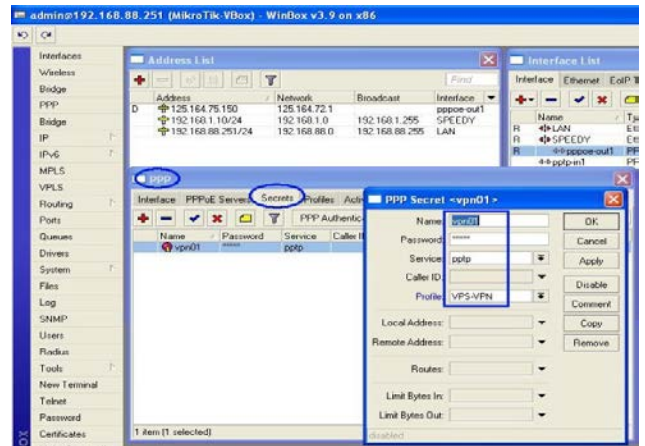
admin@192.168.88.251 (MikroTik-VBox) - WinBox v3.9 on x86

Interfaces
Wireless
Bridge
PPP
Bridge
IP
IPv6
MPLS
VPLS
Routing
Ports
Queues
Drivers
System
Files
Log
SNMP
Users
Radius
Tools
New Terminal
Telnet
Password
Certificates

Address List

Find

| | Address | Network | Broadcast | Interface |
|---|---|---|---|---|
| D | 125.164.75.150 | 125.164.72.1 | | pppoe-out1 |
| | 192.168.1.10/24 | 192.168.1.0 | 192.168.1.255 | SPEEDY |
| | 192.168.88.251/24 | 192.168.88.0 | 192.168.88.255 | LAN |

Interface List

Interface | Ethernet | EoIP T

| | Name | Ty |
|---|---|---|
| R | LAN | Et |
| R | SPEEDY | Et |
| R | pppoe-out1 | PP |
| | pptp-in1 | PF |

PPP

Interface | PPPoE Servers | Secrets | Profiles | Acti

PPP Authentic

| Name | Password | Service | Caller I |
|---|---|---|---|
| vpn01 | ****** | pptp | |

1 item (1 selected)

PPP Secret <vpn01>

Name: vpn01
Password: ******
Service: pptp
Caller ID:
Profile: VPS-VPN
Local Address:
Remote Address:
Routes:
Limit Bytes In:
Limit Bytes Out:

OK
Cancel
Apply
Disable
Comment
Copy
Remove

disabled